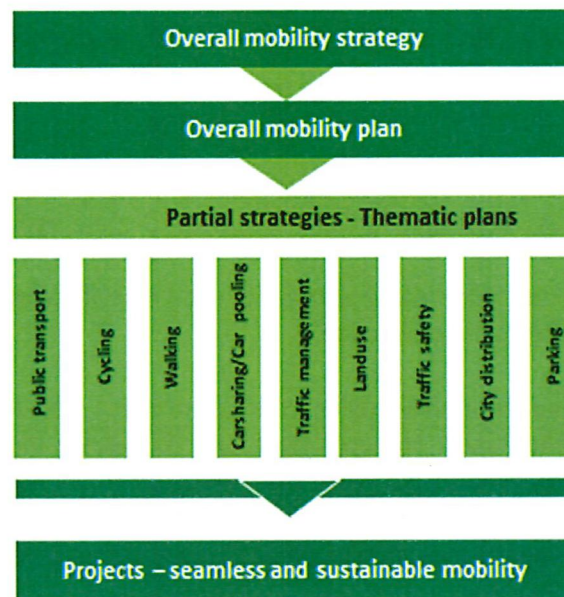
Overall mobility strategy

Overall mobility plan

Partial strategies - Thematic plans

Public transport

Cycling

Walking

Carsharing/Car pooling

Traffic management

Landuse

Traffic safety

City distribution

Parking

Projects – seamless and sustainable mobility